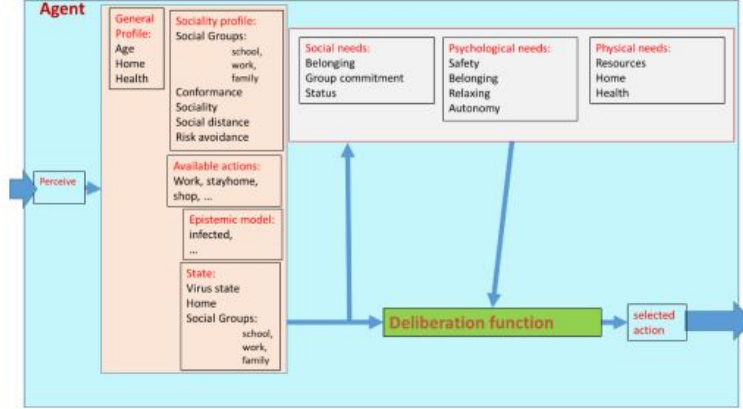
Agent

Perceive

General Profile:
Age
Home
Health

Sociality profile:
Social Groups:
school,
work,
family
Conformance
Sociality
Social distance
Risk avoidance

Available actions:
Work, stayhome, shop, ...

Epistemic model:
infected,
...

State:
Virus state
Home
Social Groups:
school,
work,
family

Social needs:
Belonging
Group commitment
Status

Psychological needs:
Safety
Belonging
Relaxing
Autonomy

Physical needs:
Resources
Home
Health

Deliberation function

selected action